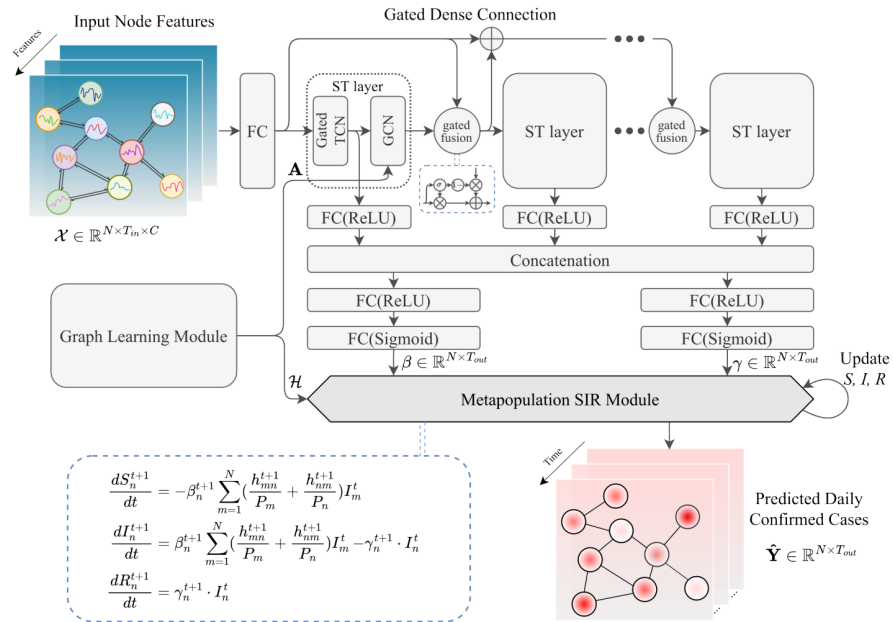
Input Node Features

Features

$\mathcal{X} \in \mathbb{R}^{N \times T_{in} \times C}$

FC

Gated Dense Connection

ST layer

Gated TCN

GCN

$\mathbf{A}$

gated fusion

$\sigma$

ST layer

gated fusion

ST layer

FC(ReLU)

FC(ReLU)

FC(ReLU)

Concatenation

FC(ReLU)

FC(ReLU)

Graph Learning Module

FC(Sigmoid)

FC(Sigmoid)

$\beta \in \mathbb{R}^{N \times T_{out}}$

$\gamma \in \mathbb{R}^{N \times T_{out}}$

Update $S, I, R$

$\mathcal{H}$

Metapopulation SIR Module

$\frac{dS_n^{t+1}}{dt} = -\beta_n^{t+1} \sum_{m=1}^{N} (\frac{h_{mn}^{t+1}}{P_m} + \frac{h_{nm}^{t+1}}{P_n}) I_m^t$

$\frac{dI_n^{t+1}}{dt} = \beta_n^{t+1} \sum_{m=1}^{N} (\frac{h_{mn}^{t+1}}{P_m} + \frac{h_{nm}^{t+1}}{P_n}) I_m^t - \gamma_n^{t+1} \cdot I_n^t$

$\frac{dR_n^{t+1}}{dt} = \gamma_n^{t+1} \cdot I_n^t$

Time

Predicted Daily Confirmed Cases

$\hat{\mathbf{Y}} \in \mathbb{R}^{N \times T_{out}}$